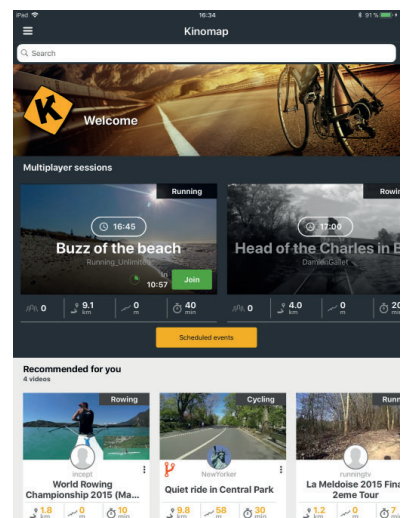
iPad 16:34 91 %

Kinomap

Search

K

Welcome

Multiplayer sessions

Running

16:45

Buzz of the beach

Running_Unlimited

in 10:57

Join

0 9.1 km 0 m 40 min

Rowi

17:00

Head of the Charles in B

DamienGallet

0 4.0 km 0 m 20

Scheduled events

Recommended for you
4 videos

Rowing

incept

World Rowing Championship 2015 (Ma...

1.8 km 0 m 10 min

Cycling

NewYorker

Quiet ride in Central Park

9.8 km 58 m 30 min

Runn

runningtv

La Meldoise 2015 Fina 2eme Tour

1.2 km 0 m 6